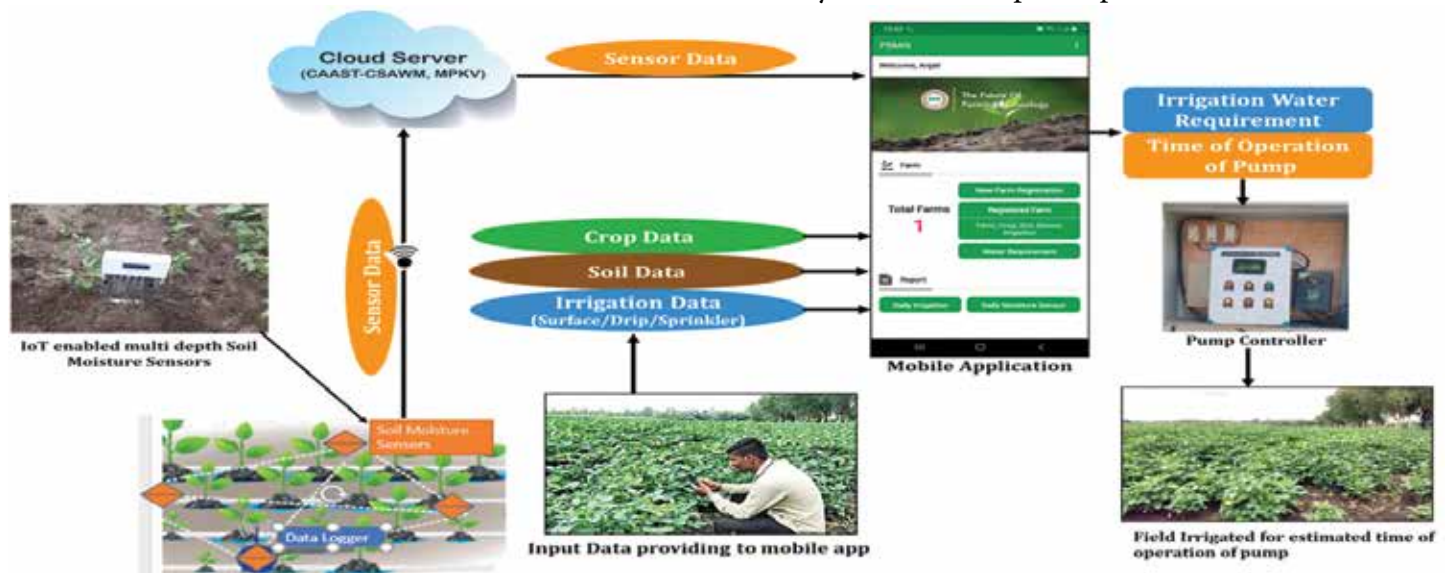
Cloud Server
(CAAST-CSAWM, MPKV)

Sensor Data

Sensor Data

IoT enabled multi depth Soil Moisture Sensors

Soil Moisture Sensors

Data Logger

Crop Data

Soil Data

Irrigation Data
(Surface/Drip/Sprinkler)

Input Data providing to mobile app

PSMIS

Welcome, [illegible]

The Future Of Farming Technology

Farm

Total Farms
1

New Farm Registration

Registered Farm

Fabric, Crop, Soil, Sensor, Irrigation

Water Requirement

Report

Daily Irrigation

Daily Moisture Sensor

Mobile Application

Irrigation Water Requirement

Time of Operation of Pump

Pump Controller

Field Irrigated for estimated time of operation of pump